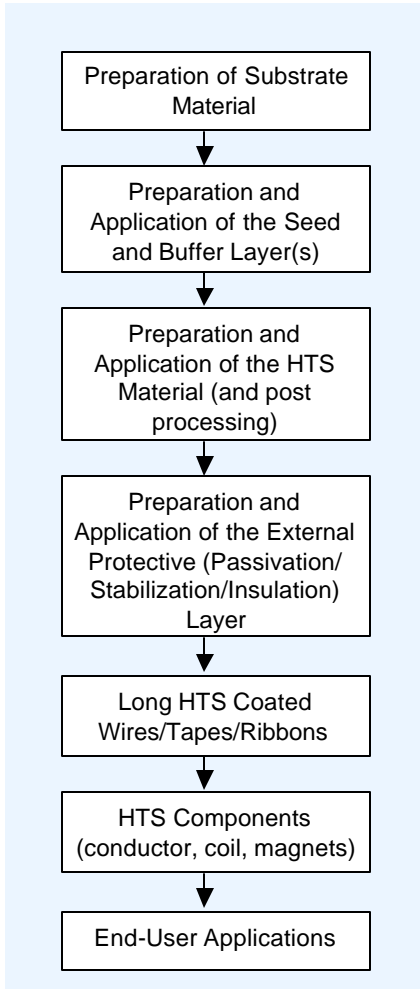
Preparation of Substrate Material

Preparation and Application of the Seed and Buffer Layer(s)

Preparation and Application of the HTS Material (and post processing)

Preparation and Application of the External Protective (Passivation/ Stabilization/Insulation) Layer

Long HTS Coated Wires/Tapes/Ribbons

HTS Components (conductor, coil, magnets)

End-User Applications